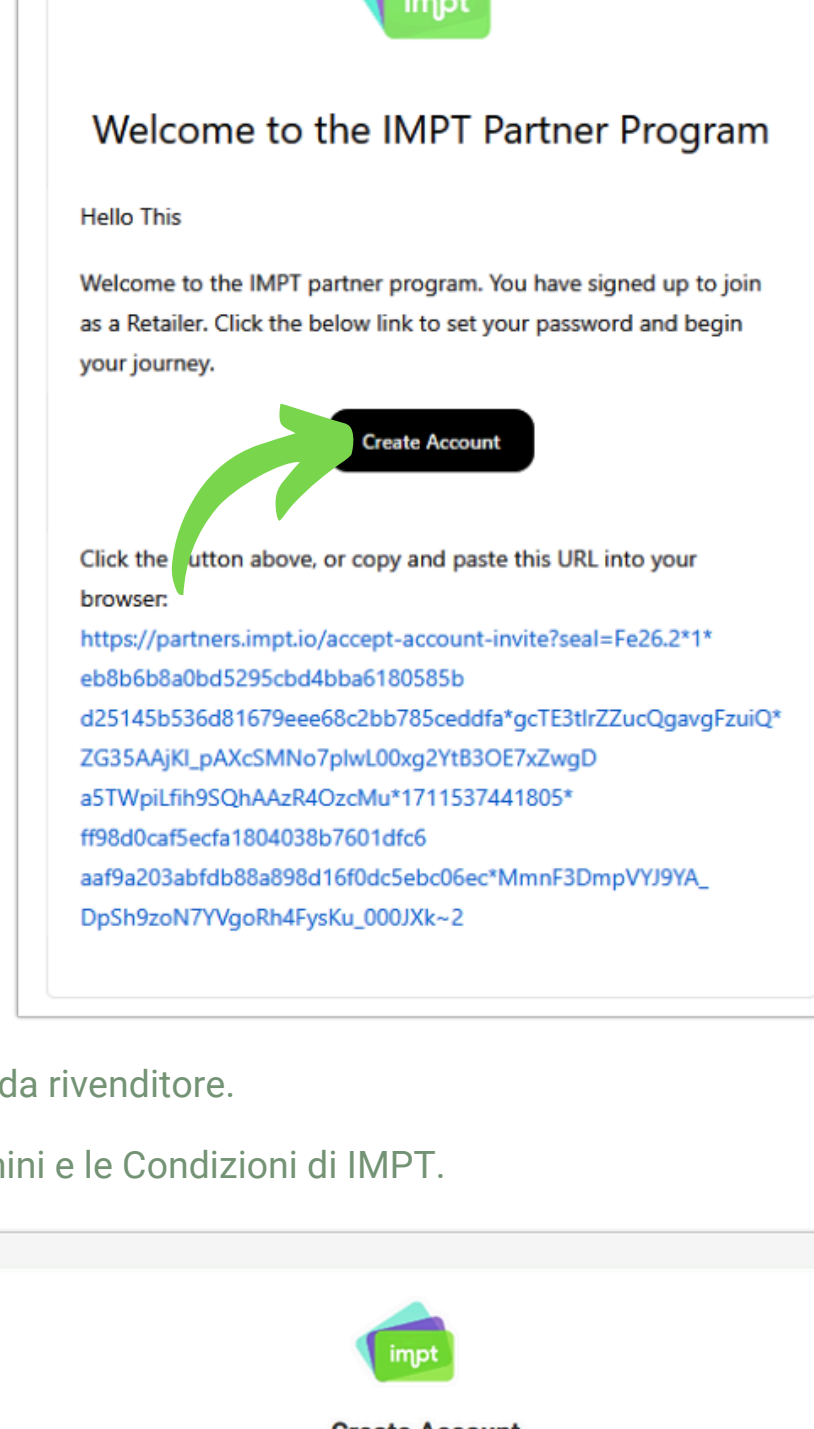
impt

Welcome to the IMPT Partner Program

Hello This

Welcome to the IMPT partner program. You have signed up to join as a Retailer. Click the below link to set your password and begin your journey.

Create Account

Click the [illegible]utton above, or copy and paste this URL into your browser:
https://partners.impt.io/accept-account-invite?seal=Fe26.2*1*eb8b6b8a0bd5295cbd4bba6180585bd25145b536d81679eee68c2bb785ceddfa*gcTE3tlrZZucQgavgFzuiQ*ZG35AAjKI_pAXcSMNo7plwL00xg2YtB3OE7xZwgDa5TWpiLfih9SQhAAzR4OzcMu*1711537441805*ff98d0caf5ecfa1804038b7601dfc6aaf9a203abfdb88a898d16f0dc5ebc06ec*MmnF3DmpVYJ9YA_DpSh9zoN7YVgoRh4FysKu_000JXk~2

da rivenditore.

ini e le Condizioni di IMPT.

impt

Create Account